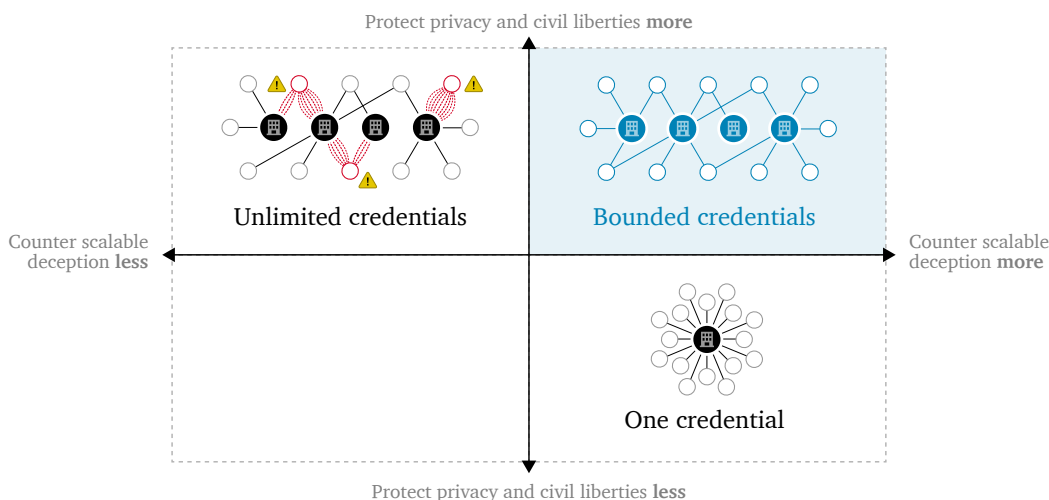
Protect privacy and civil liberties **more**

Unlimited credentials

Bounded credentials

Counter scalable deception **less**

Counter scalable deception **more**

One credential

Protect privacy and civil liberties **less**